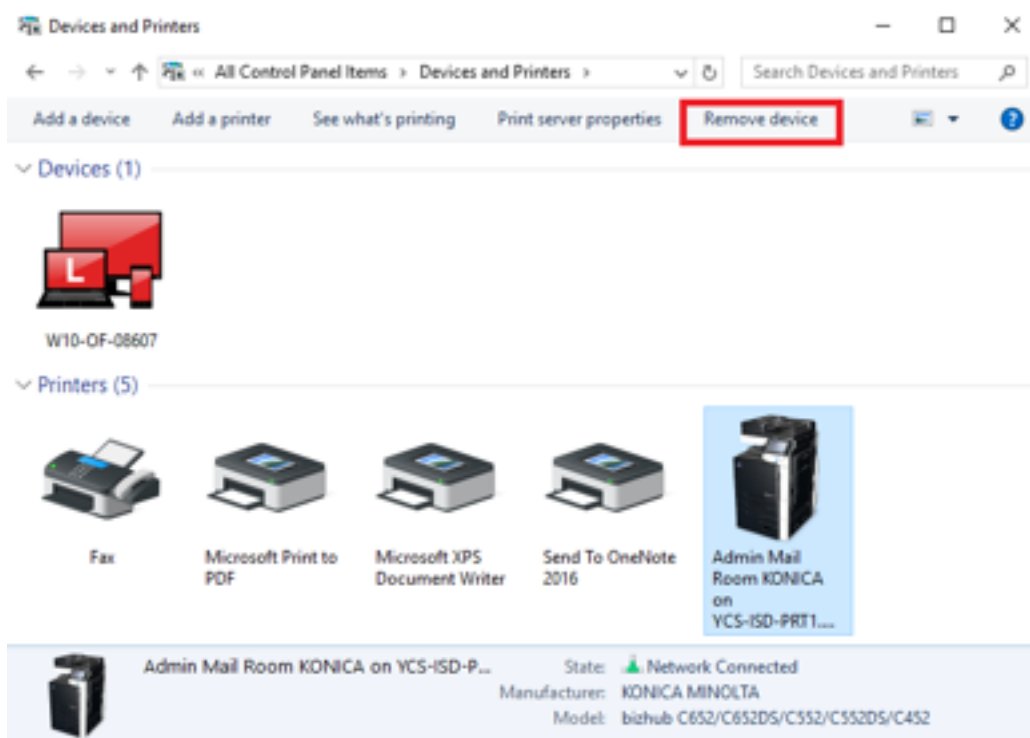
Devices and Printers

« All Control Panel Items › Devices and Printers ›

Search Devices and Printers

Add a device
Add a printer
See what's printing
Print server properties
Remove device

Devices (1)

W10-OF-08607

Printers (5)

Fax

Microsoft Print to PDF

Microsoft XPS Document Writer

Send To OneNote 2016

Admin Mail Room KONICA on YCS-ISD-PRT1....

Admin Mail Room KONICA on YCS-ISD-P...
State: Network Connected
Manufacturer: KONICA MINOLTA
Model: bizhub C652/C652DS/C552/C552DS/C452